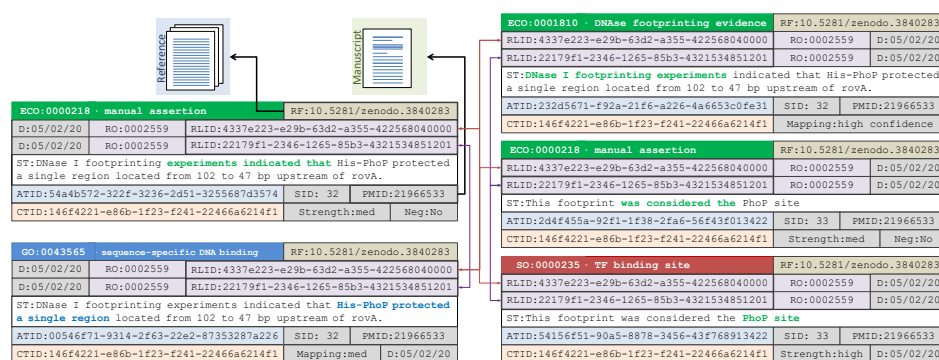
Reference

Manuscript

ECO:0000218 · manual assertion | RF:10.5281/zenodo.3840283
D:05/02/20 | RO:0002559 | RLID:4337e223-e29b-63d2-a355-422568040000
D:05/02/20 | RO:0002559 | RLID:22179f1-2346-1265-85b3-4321534851201
ST:DNase I footprinting experiments indicated that His-PhoP protected a single region located from 102 to 47 bp upstream of rovA.
ATID:54a4b572-322f-3236-2d51-3255687d3574 | SID: 32 | PMID:21966533
CTID:146f4221-e86b-1f23-f241-22466a6214f1 | Strength:med | Neg:No

GO:0043565 · sequence-specific DNA binding | RF:10.5281/zenodo.3840283
D:05/02/20 | RO:0002559 | RLID:4337e223-e29b-63d2-a355-422568040000
D:05/02/20 | RO:0002559 | RLID:22179f1-2346-1265-85b3-4321534851201
ST:DNase I footprinting experiments indicated that His-PhoP protected a single region located from 102 to 47 bp upstream of rovA.
ATID:00546f71-9314-2f63-22e2-87353287a226 | SID: 32 | PMID:21966533
CTID:146f4221-e86b-1f23-f241-22466a6214f1 | Mapping:med | D:05/02/20

ECO:0001810 · DNase footprinting evidence | RF:10.5281/zenodo.3840283
RLID:4337e223-e29b-63d2-a355-422568040000 | RO:0002559 | D:05/02/20
RLID:22179f1-2346-1265-85b3-4321534851201 | RO:0002559 | D:05/02/20
ST:DNase I footprinting experiments indicated that His-PhoP protected a single region located from 102 to 47 bp upstream of rovA.
ATID:232d5671-f92a-21f6-a226-4a6653c0fe31 | SID: 32 | PMID:21966533
CTID:146f4221-e86b-1f23-f241-22466a6214f1 | Mapping:high confidence

ECO:0000218 · manual assertion | RF:10.5281/zenodo.3840283
RLID:4337e223-e29b-63d2-a355-422568040000 | RO:0002559 | D:05/02/20
RLID:22179f1-2346-1265-85b3-4321534851201 | RO:0002559 | D:05/02/20
ST:This footprint was considered the PhoP site
ATID:2d4f455a-92f1-1f38-2fa6-56f43f013422 | SID: 33 | PMID:21966533
CTID:146f4221-e86b-1f23-f241-22466a6214f1 | Strength:med | Neg:No

SO:0000235 · TF binding site | RF:10.5281/zenodo.3840283
RLID:4337e223-e29b-63d2-a355-422568040000 | RO:0002559 | D:05/02/20
RLID:22179f1-2346-1265-85b3-4321534851201 | RO:0002559 | D:05/02/20
ST:This footprint was considered the PhoP site
ATID:54156f51-90a5-8878-3456-43f768913422 | SID: 33 | PMID:21966533
CTID:146f4221-e86b-1f23-f241-22466a6214f1 | Strength:high | D:05/02/20